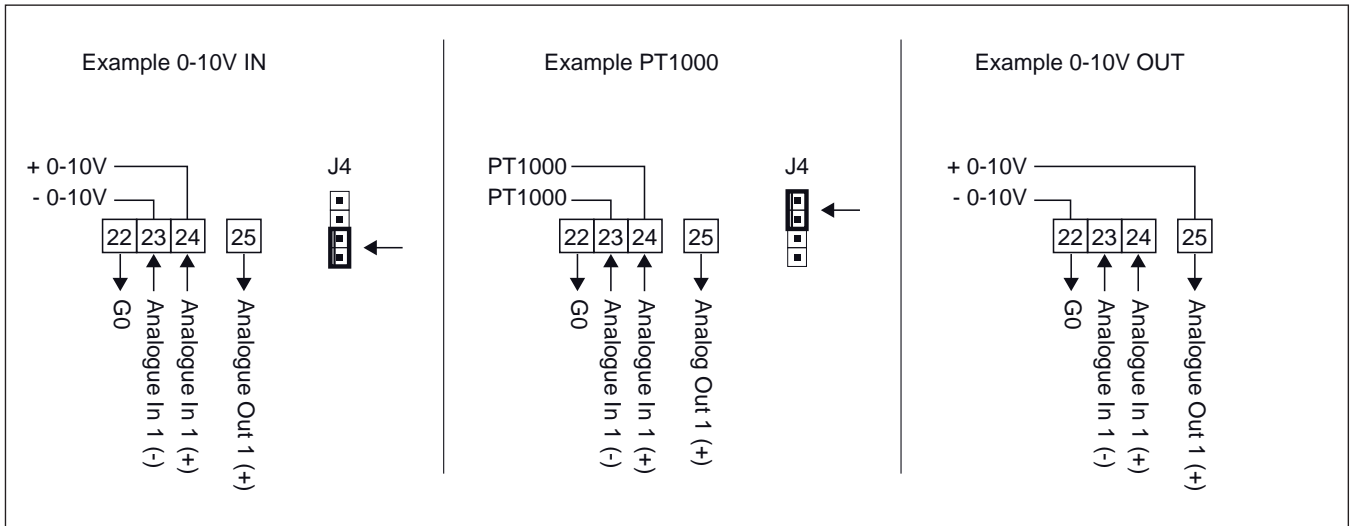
Example 0-10V IN

+ 0-10V
- 0-10V
22 23 24 25
J4
G0
Analogue In 1 (-)
Analogue In 1 (+)
Analogue Out 1 (+)

Example PT1000

PT1000
PT1000
22 23 24 25
J4
G0
Analogue In 1 (-)
Analogue In 1 (+)
Analog Out 1 (+)

Example 0-10V OUT

+ 0-10V
- 0-10V
22 23 24 25
G0
Analogue In 1 (-)
Analogue In 1 (+)
Analogue Out 1 (+)